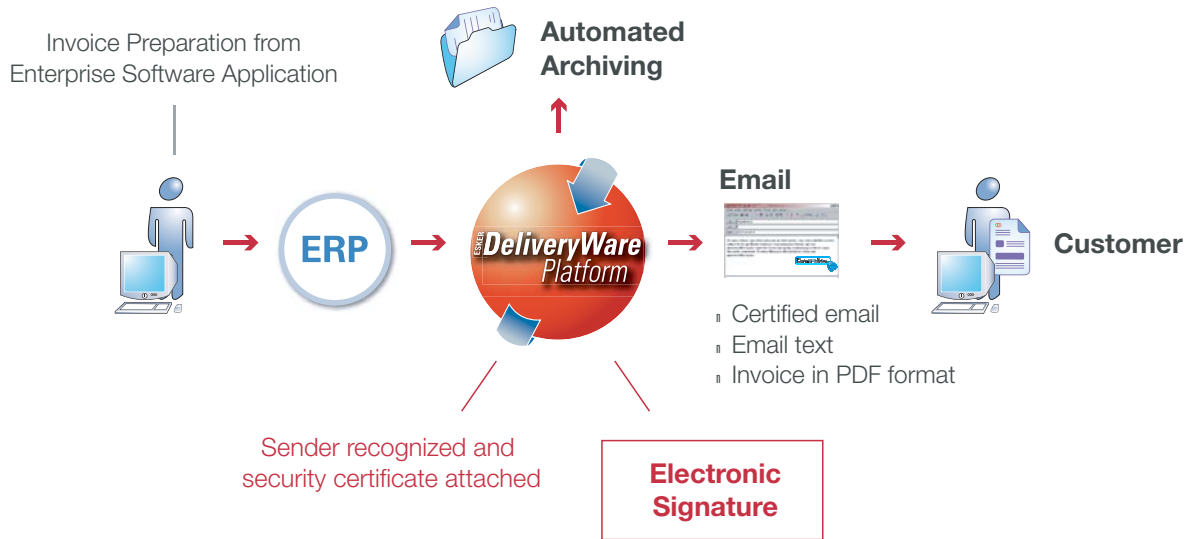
Invoice Preparation from Enterprise Software Application

Automated Archiving

ERP

ESKER DeliveryWare Platform

Email

Customer

Certified email
Email text
Invoice in PDF format

Sender recognized and security certificate attached

Electronic Signature